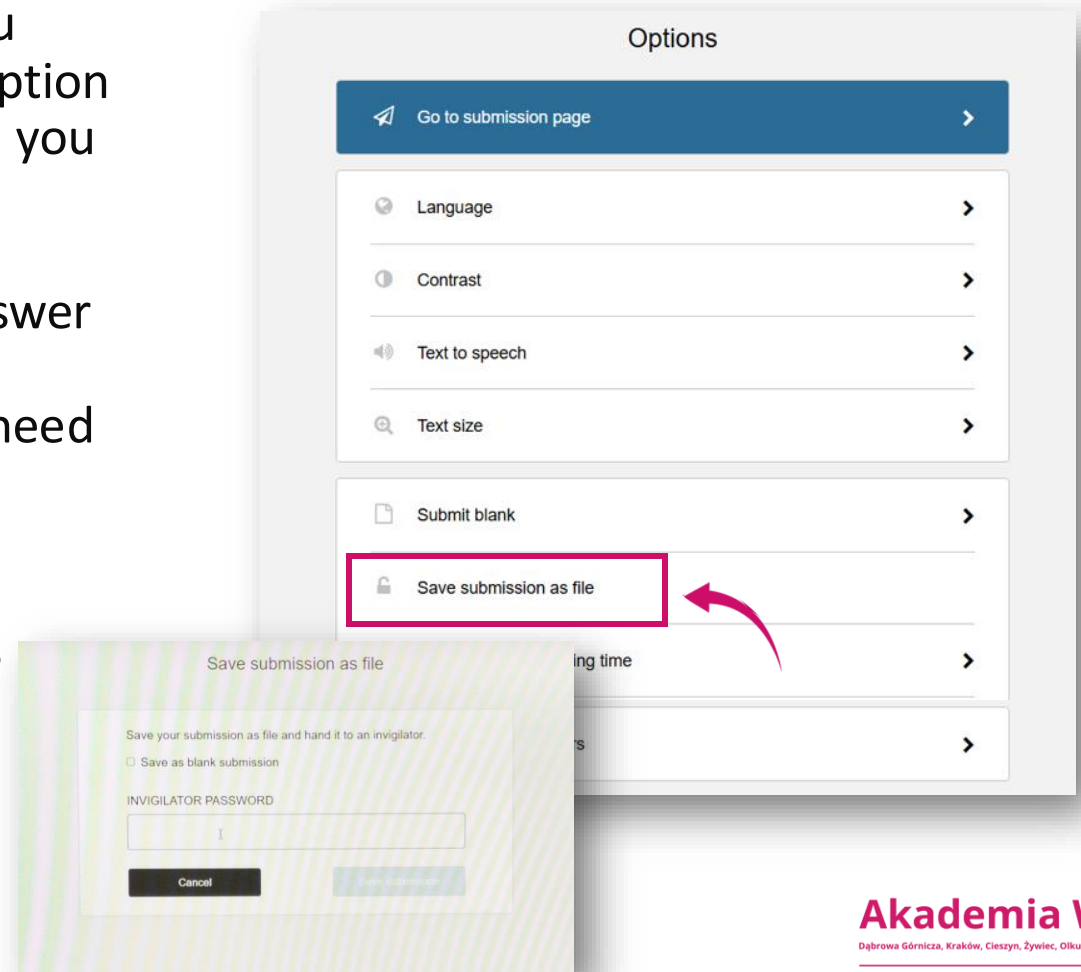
u
ption
you

swer

need

Options

Go to submission page

Language

Contrast

Text to speech

Text size

Submit blank

Save submission as file

ing time

rs

Save submission as file

Save your submission as file and hand it to an invigilator.

Save as blank submission

INVIGILATOR PASSWORD

Cancel

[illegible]

Akademia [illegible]

Dąbrowa Górnicza, Kraków, Cieszyn, Żywiec, Olku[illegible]